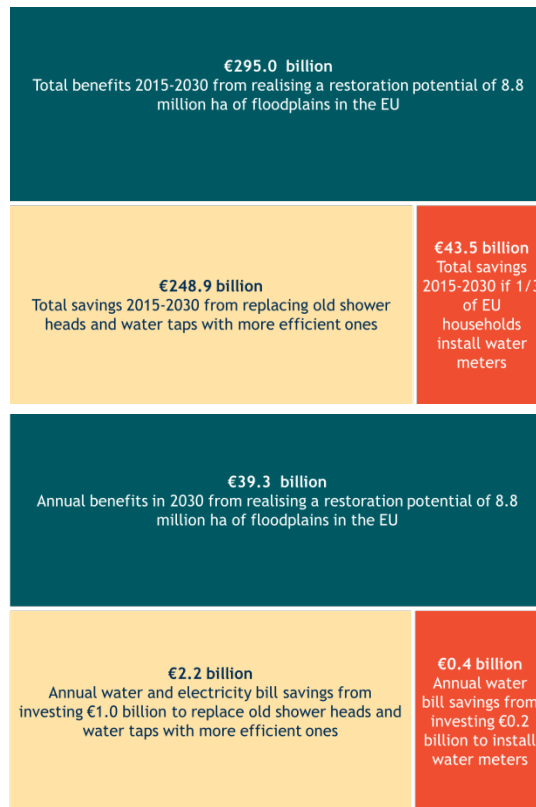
€295.0 billion
Total benefits 2015-2030 from realising a restoration potential of 8.8 million ha of floodplains in the EU

€248.9 billion
Total savings 2015-2030 from replacing old shower heads and water taps with more efficient ones

€43.5 billion
Total savings 2015-2030 if 1/3 of EU households install water meters

€39.3 billion
Annual benefits in 2030 from realising a restoration potential of 8.8 million ha of floodplains in the EU

€2.2 billion
Annual water and electricity bill savings from investing €1.0 billion to replace old shower heads and water taps with more efficient ones

€0.4 billion
Annual water bill savings from investing €0.2 billion to install water meters